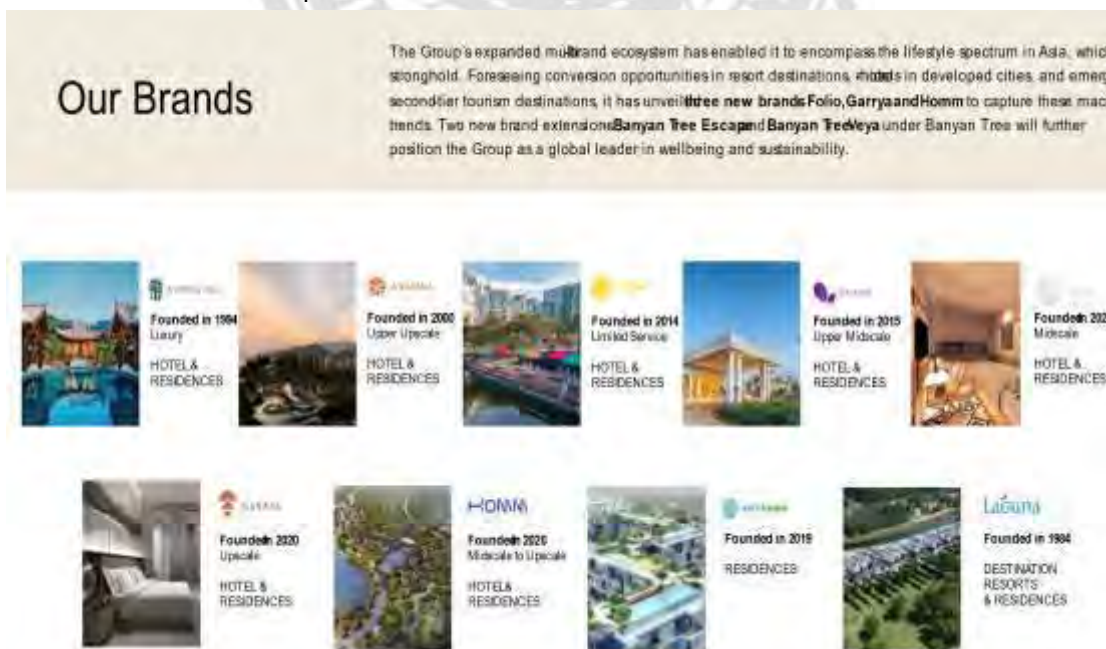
Our Brands

The Group's expanded multi-brand ecosystem has enabled it to encompass the lifestyle spectrum in Asia, whic stronghold. Foreseeing conversion opportunities in resort destinations, hotels in developed cities, and emerg second-tier tourism destinations, it has unveiled three new brands Folio, Garrya and Homm to capture these mac trends. Two new brand extensions Banyan Tree Escape and Banyan Tree Veya under Banyan Tree will further position the Group as a global leader in wellbeing and sustainability.

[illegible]
Founded in 1994
Luxury
HOTEL & RESIDENCES

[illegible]
Founded in 2000
Upper Upscale
HOTEL & RESIDENCES

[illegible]
Founded in 2014
Limited Service
HOTEL & RESIDENCES

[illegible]
Founded in 2015
Upper Midscale
HOTEL & RESIDENCES

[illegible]
Founded in 202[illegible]
Midscale
HOTEL & RESIDENCES

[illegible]
Founded in 2020
Upscale
HOTEL & RESIDENCES

HOMM
Founded in 2020
Midscale to Upscale
HOTEL & RESIDENCES

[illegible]
Founded in 2019
RESIDENCES

Laguna
Founded in 1984
DESTINATION RESORTS & RESIDENCES